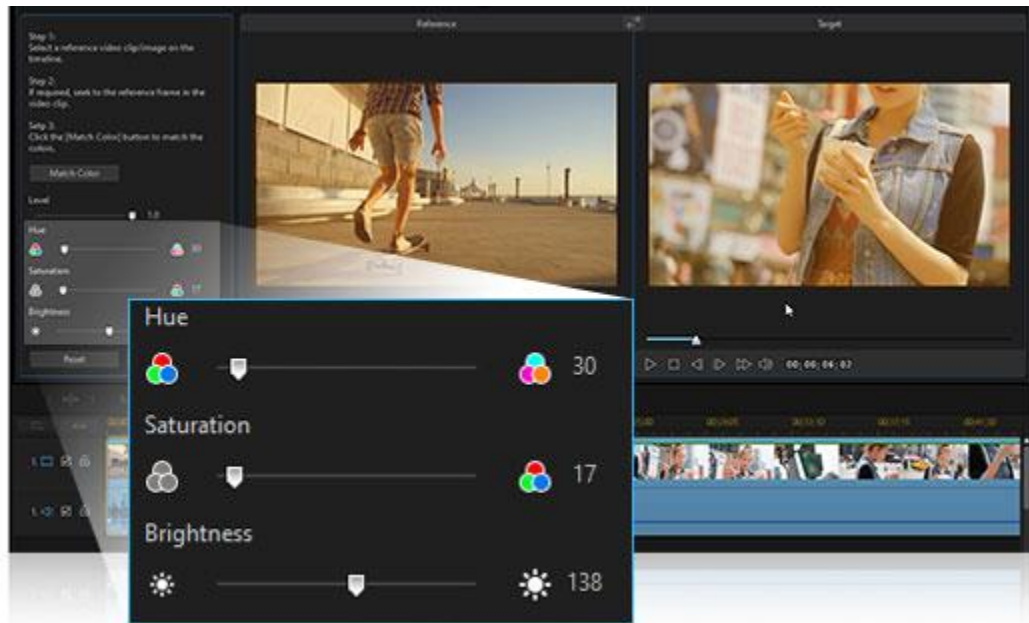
Step 1:
Select a reference video clip/image on the timeline.

Step 2:
If required, seek to the reference frame in the video clip.

Step 3:
Click the [Match Color] button to match the colors.

Match Color

Level

1.0

Hue

30

Saturation

17

Brightness

Reset

Reference

Target

00;00;04;02

Hue

30

Saturation

17

Brightness

138